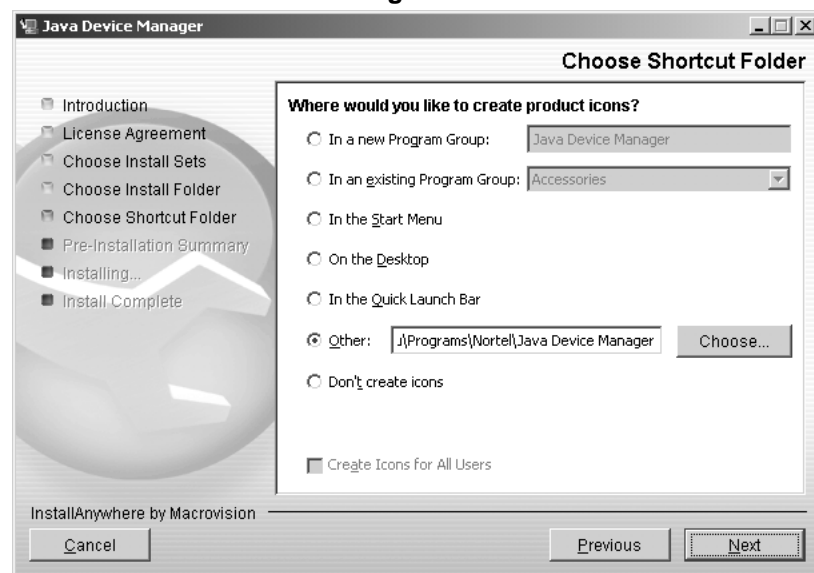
Java Device Manager

Choose Shortcut Folder

Introduction
License Agreement
Choose Install Sets
Choose Install Folder
Choose Shortcut Folder
Pre-Installation Summary
Installing...
Install Complete

Where would you like to create product icons?

In a new Program Group: Java Device Manager

In an existing Program Group: Accessories

In the Start Menu

On the Desktop

In the Quick Launch Bar

Other: J\Programs\Nortel\Java Device Manager Choose...

Don't create icons

Create Icons for All Users

InstallAnywhere by Macrovision

Cancel

Previous

Next